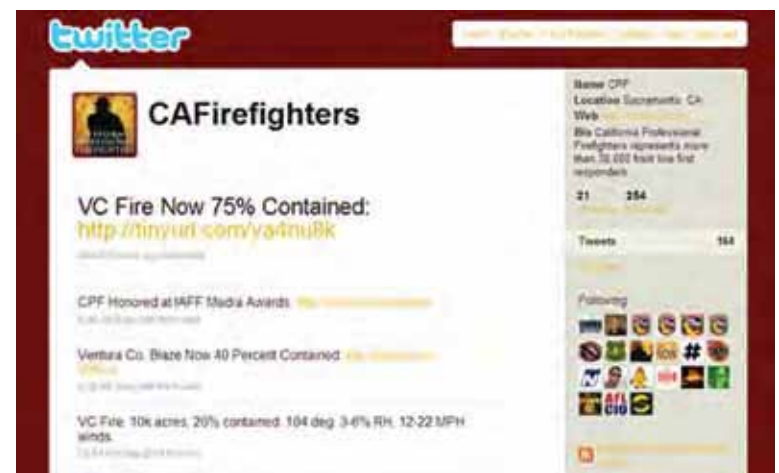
twitter

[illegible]

CAFirefighters

Name CPF
Location Sacramento, CA
Web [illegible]
Bio California Professional Firefighters represents more than 30,000 front line first responders

21 254
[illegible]

Tweets 164

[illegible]

Following

VC Fire Now 75% Contained: http://tinyurl.com/ya4nu8k
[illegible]

CPF Honored at IAFF Media Awards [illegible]
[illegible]

Ventura Co. Blaze Now 40 Percent Contained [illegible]
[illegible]

VC Fire: 10k acres, 20% contained. 104 deg. 3-6% RH, 12-22 MPH winds.
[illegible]

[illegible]